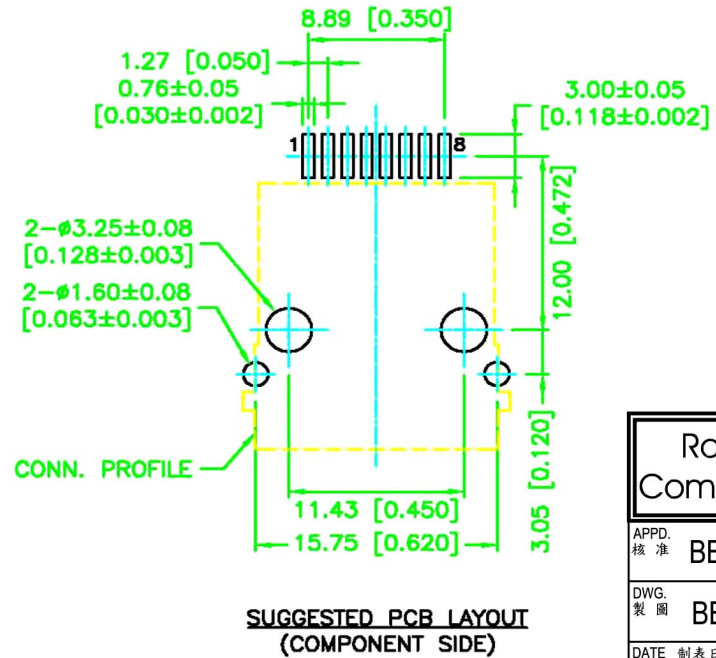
8.89 [0.350]

1.27 [0.050]
0.76±0.05
[0.030±0.002]

3.00±0.05
[0.118±0.002]

1
8

12.00 [0.472]

2-ø3.25±0.08
[0.128±0.003]
2-ø1.60±0.08
[0.063±0.003]

3.05 [0.120]

CONN. PROFILE

11.43 [0.450]
15.75 [0.620]

SUGGESTED PCB LAYOUT
(COMPONENT SIDE)

Ro
Com

APPD.
核 准
BE

DWG.
製 圖
BE

DATE 制表 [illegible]